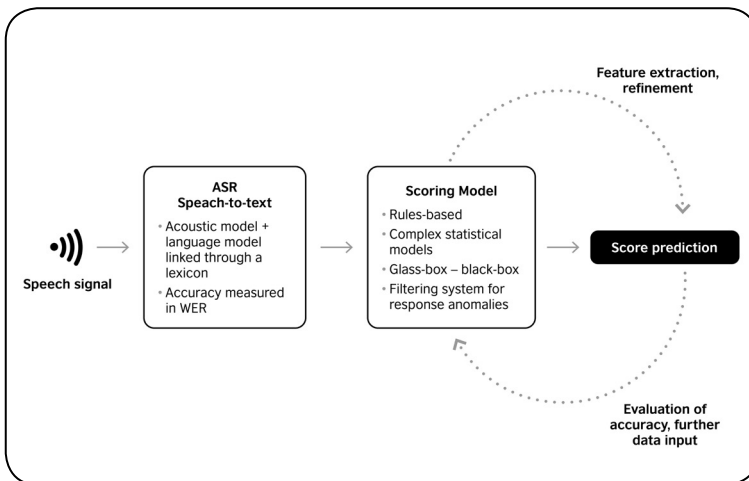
Feature extraction, refinement

Speech signal

ASR
Speach-to-text

• Acoustic model + language model linked through a lexicon
• Accuracy measured in WER

Scoring Model

• Rules-based
• Complex statistical models
• Glass-box – black-box
• Filtering system for response anomalies

Score prediction

Evaluation of accuracy, further data input